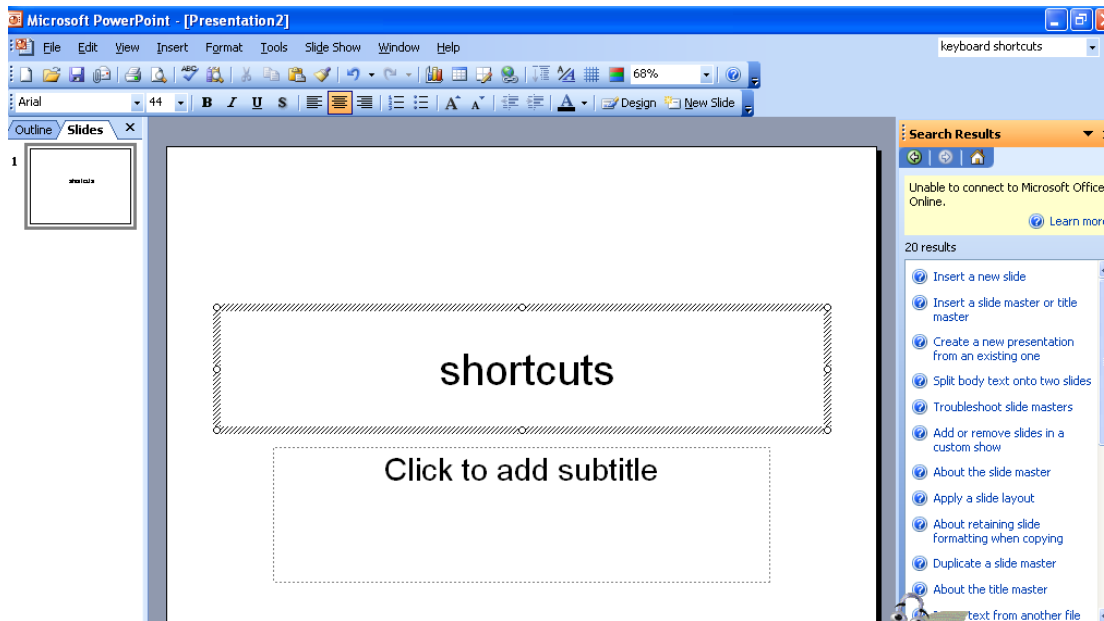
Microsoft PowerPoint - [Presentation2]

File Edit View Insert Format Tools Slide Show Window Help

keyboard shortcuts

68%

Arial 44 B I U S A Design New Slide

Outline Slides ×

1

shortcuts

shortcuts

Click to add subtitle

Search Results

Unable to connect to Microsoft Office Online.

Learn mor

20 results

Insert a new slide

Insert a slide master or title master

Create a new presentation from an existing one

Split body text onto two slides

Troubleshoot slide masters

Add or remove slides in a custom show

About the slide master

Apply a slide layout

About retaining slide formatting when copying

Duplicate a slide master

About the title master

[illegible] text from another file